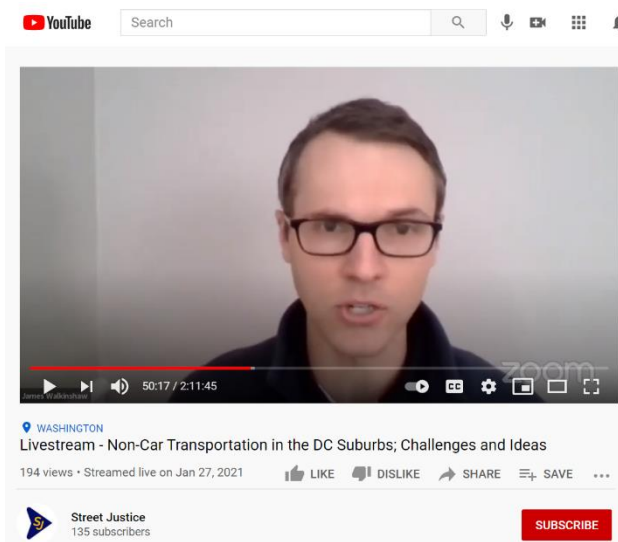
YouTube
Search

James Walkinshaw
zoom
50:17 / 2:11:45
CC

WASHINGTON
Livestream - Non-Car Transportation in the DC Suburbs; Challenges and Ideas
194 views • Streamed live on Jan 27, 2021
LIKE DISLIKE SHARE SAVE ...

SJ
Street Justice
135 subscribers
SUBSCRIBE